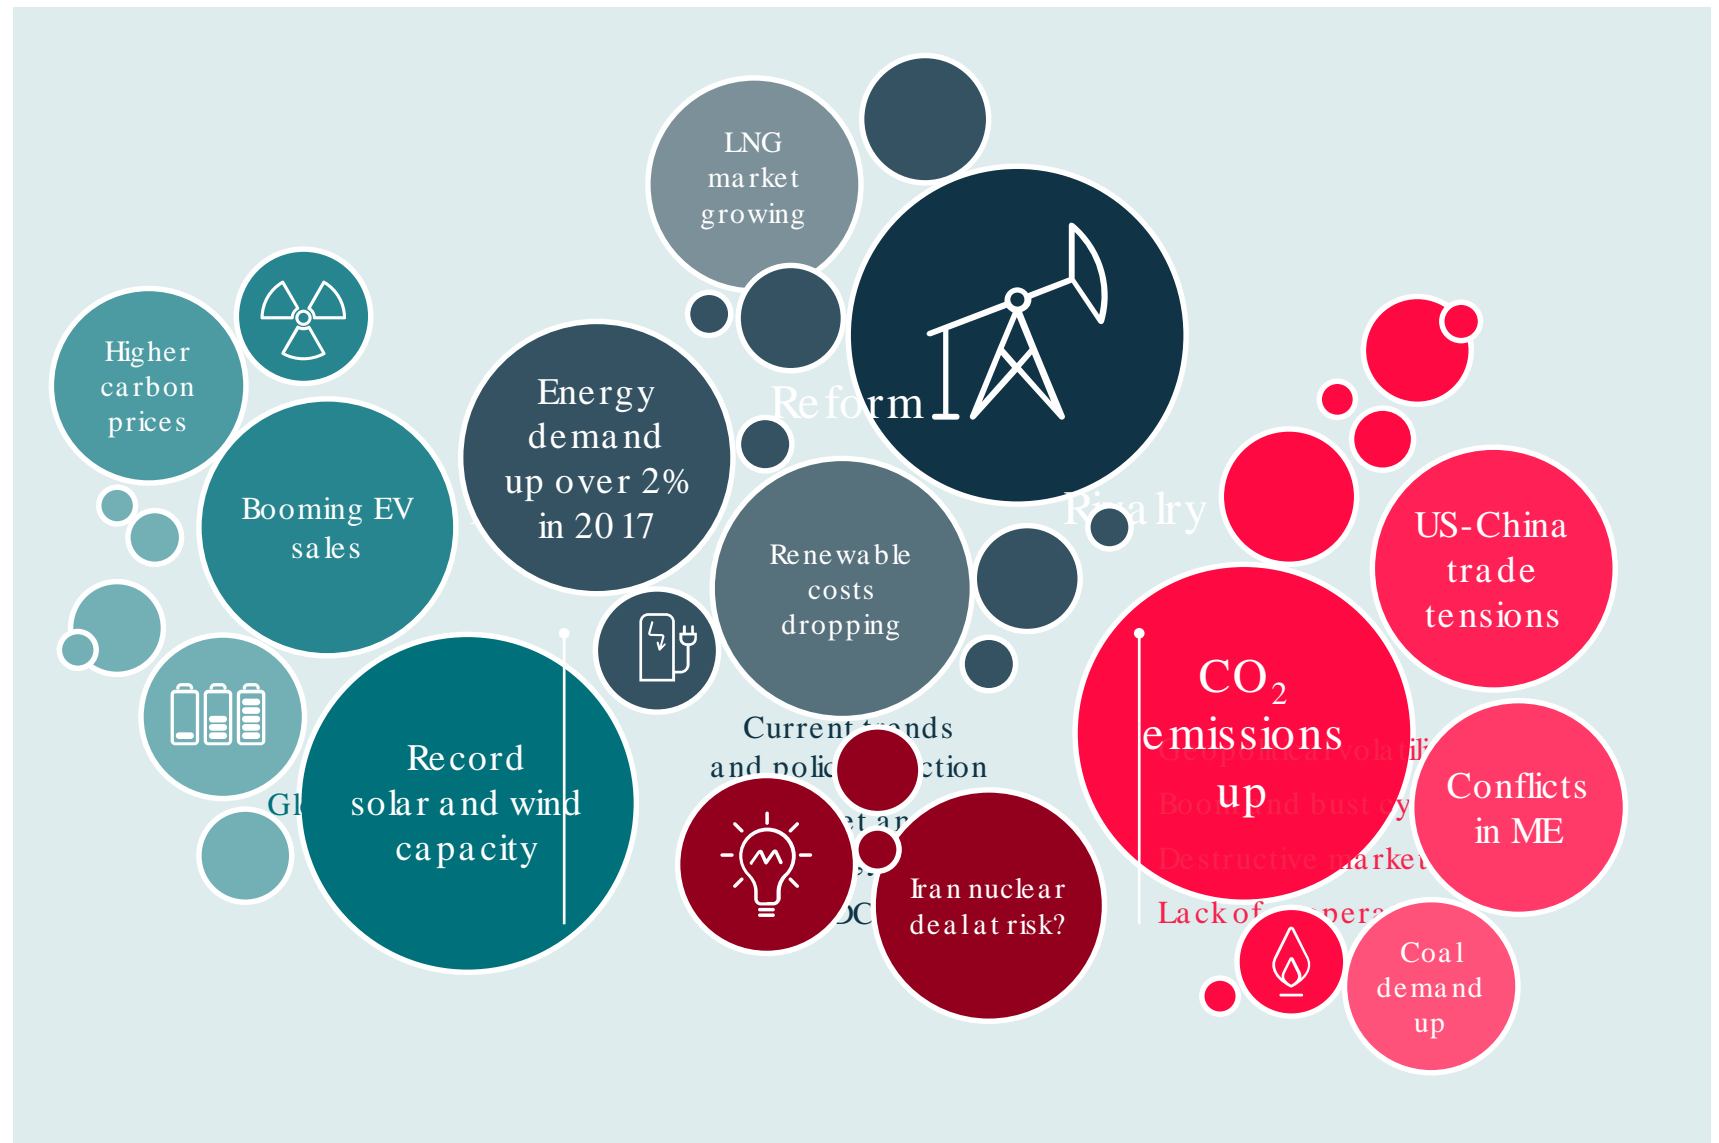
LNG market growing

Higher carbon prices

Energy demand up over 2% in 2017

Reform

Booming EV sales

Rivalry

Renewable costs dropping

US-China trade tensions

$CO_2$ emissions up

Record solar and wind capacity

Gl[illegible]

Current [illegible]nds and polic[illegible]ction

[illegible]et ar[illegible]

Geopolitical vola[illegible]

Boo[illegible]nd bust cy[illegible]

Destructive market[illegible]

Conflicts in ME

Iran nuclear deal at risk?

Lack of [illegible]pera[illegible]

Coal demand up